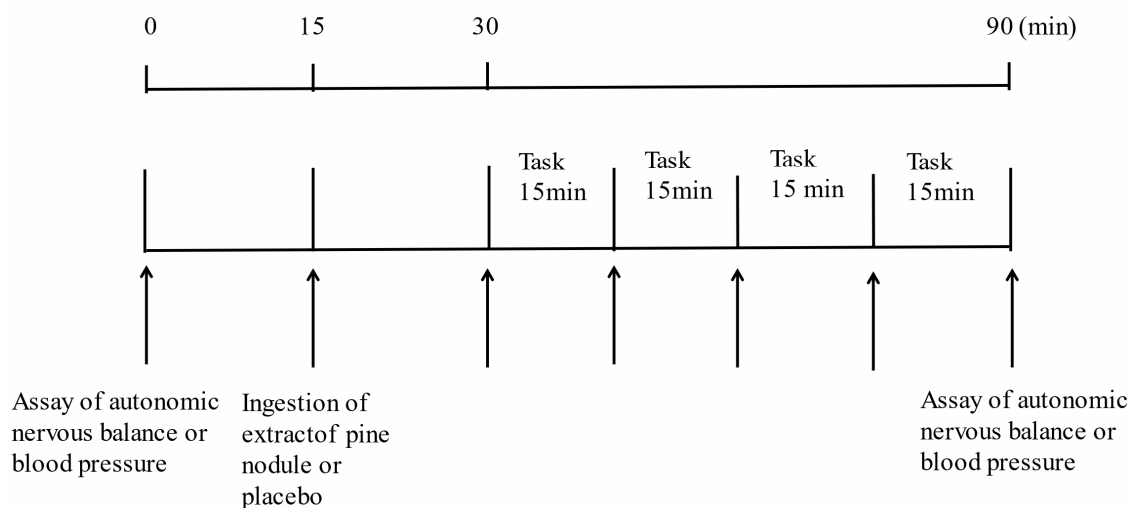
0 15 30 90 (min)

Task 15min

Task 15min

Task 15 min

Task 15min

Assay of autonomic nervous balance or blood pressure

Ingestion of extractof pine nodule or placebo

Assay of autonomic nervous balance or blood pressure